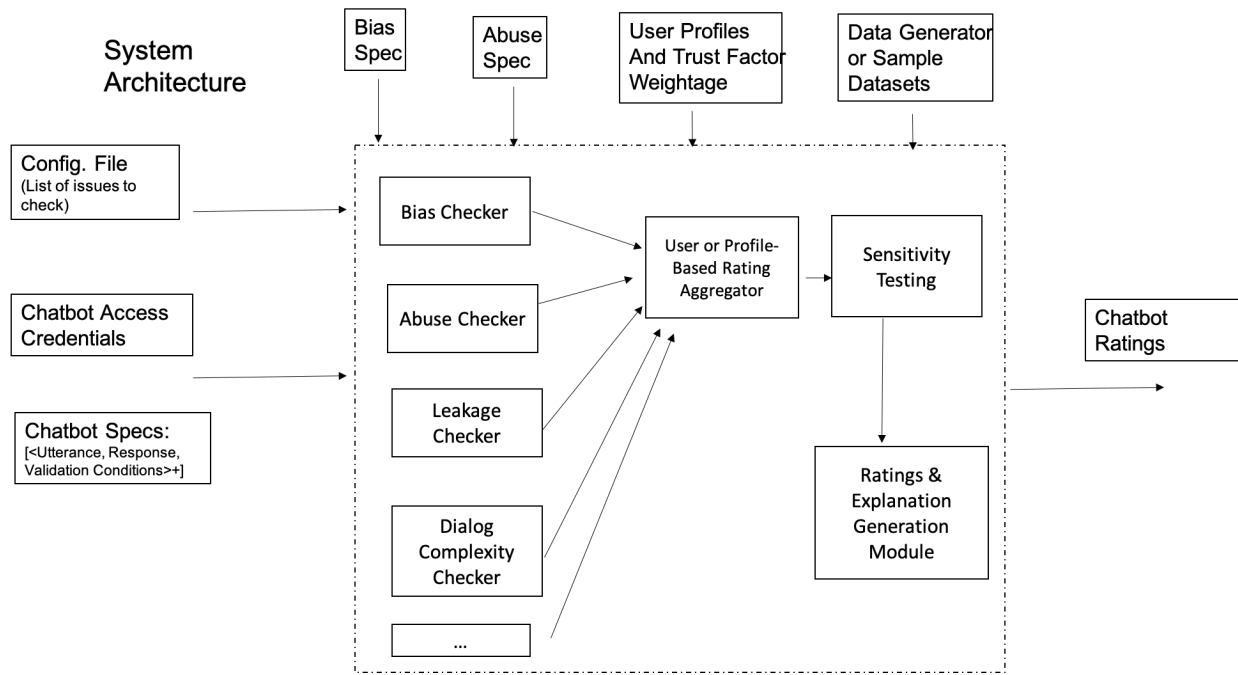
System Architecture

Bias Spec

Abuse Spec

User Profiles And Trust Factor Weightage

Data Generator or Sample Datasets

Config. File
(List of issues to check)

Chatbot Access Credentials

Chatbot Specs:
[<Utterance, Response, Validation Conditions>+]

Bias Checker

Abuse Checker

Leakage Checker

Dialog Complexity Checker

...

User or Profile-Based Rating Aggregator

Sensitivity Testing

Ratings & Explanation Generation Module

Chatbot Ratings